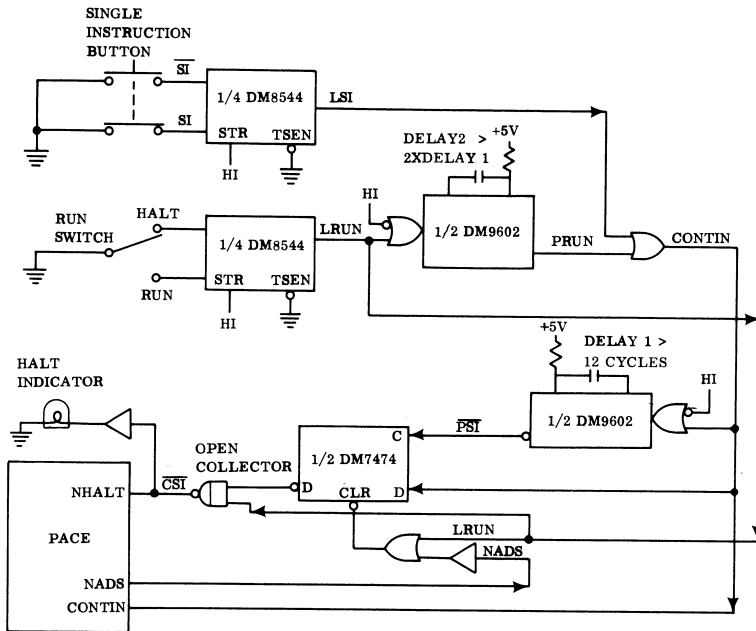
SINGLE INSTRUCTION BUTTON

$\overline{SI}$

SI

1/4 DM8544

STR TSEN

HI

LSI

DELAY2 > 2XDELAY 1

+5V

RUN SWITCH

HALT

RUN

1/4 DM8544

STR TSEN

HI

LRUN

HI

1/2 DM9602

PRUN

CONTIN

+5V

DELAY 1 > 12 CYCLES

HALT INDICATOR

HI

1/2 DM9602

$\overline{PSI}$

C

1/2 DM7474

OPEN COLLECTOR

$\overline{CSI}$

D

CLR

D

NHALT

PACE

LRUN

NADS

NADS

CONTIN